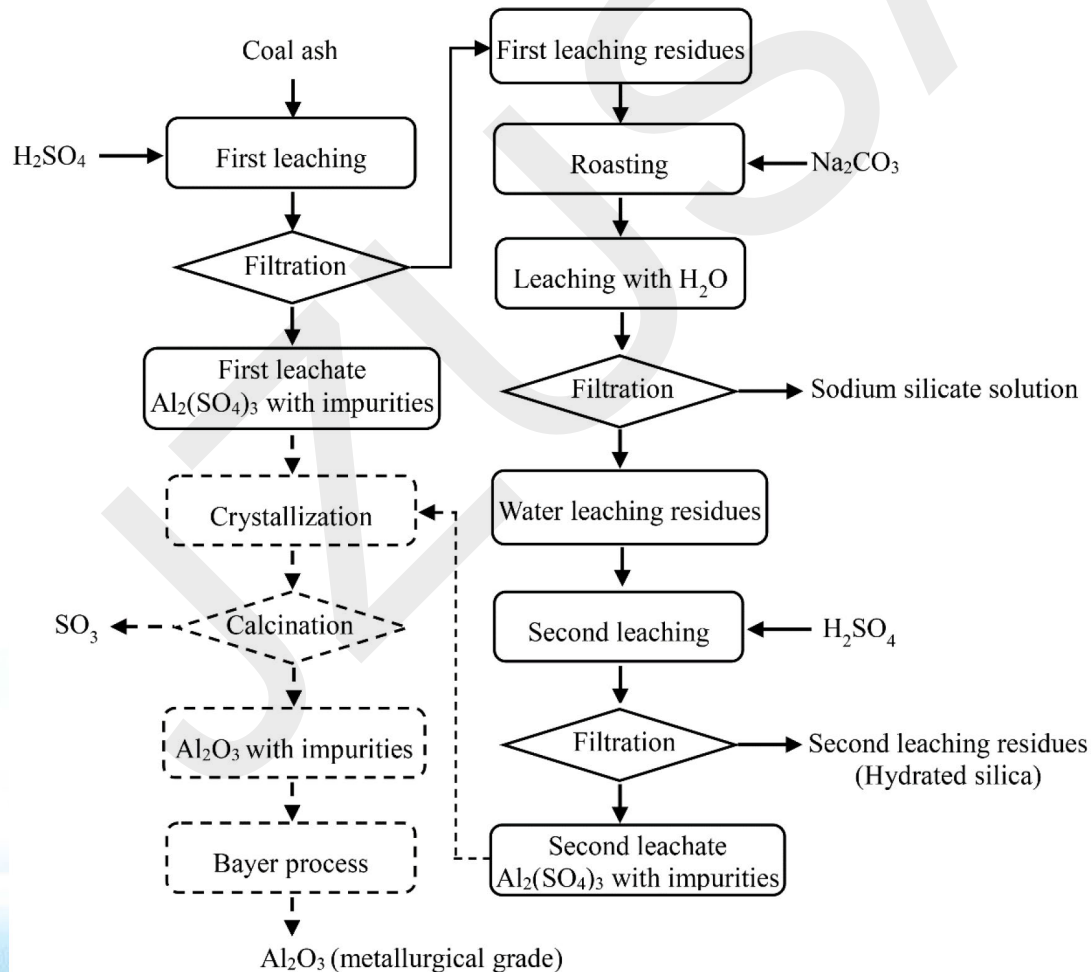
Coal ash

$H_2SO_4$

First leaching

Filtration

First leachate
$Al_2(SO_4)_3$ with impurities

Crystallization

$SO_3$

Calcination

$Al_2O_3$ with impurities

Bayer process

$Al_2O_3$ (metallurgical grade)

First leaching residues

Roasting

$Na_2CO_3$

Leaching with $H_2O$

Filtration

Sodium silicate solution

Water leaching residues

Second leaching

$H_2SO_4$

Filtration

Second leaching residues
(Hydrated silica)

Second leachate
$Al_2(SO_4)_3$ with impurities